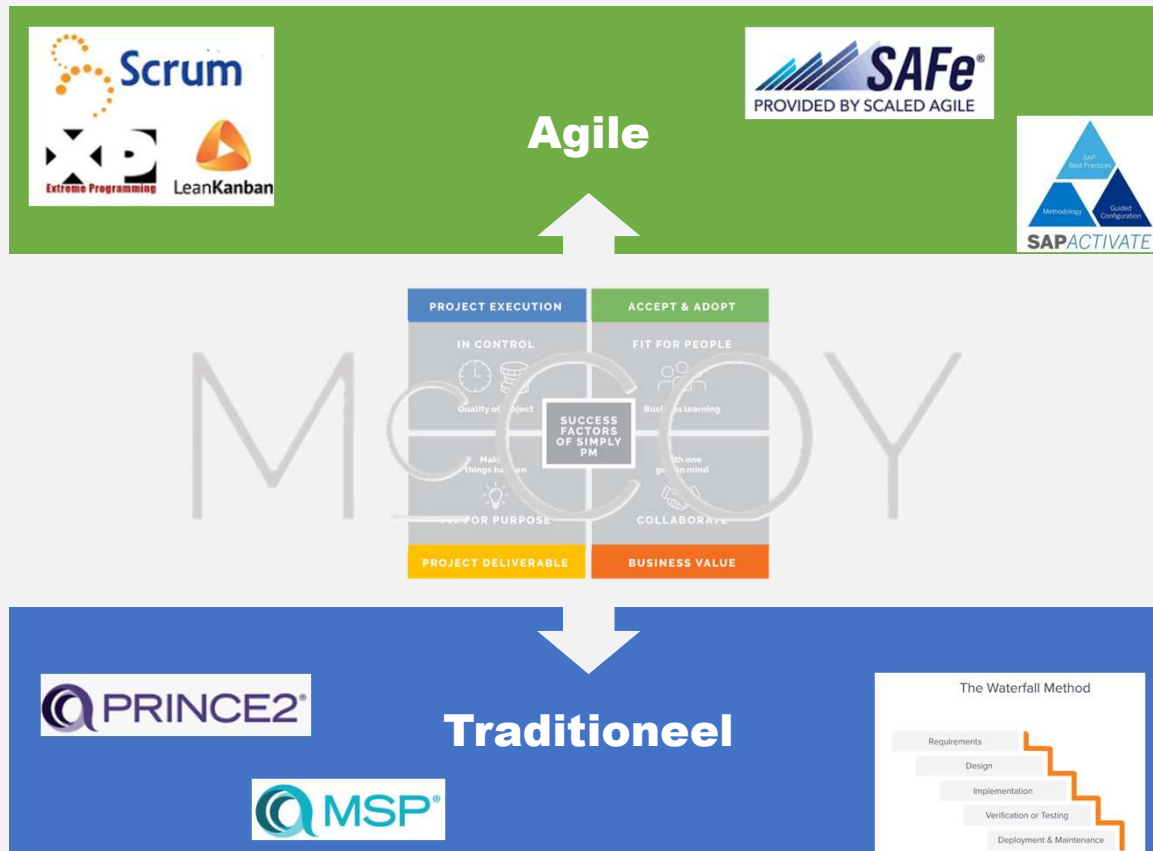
Scrum

XP
Extreme Programming

LeanKanban

Agile

SAFe®
PROVIDED BY SCALED AGILE

SAP Best Practices
Methodology
Guided Configuration
SAP ACTIVATE

MCCOY

PROJECT EXECUTION
ACCEPT & ADOPT
IN CONTROL
FIT FOR PEOPLE
Quality of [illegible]ject
Business learning
SUCCESS FACTORS OF SIMPLY PM
Mak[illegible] things ha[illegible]en
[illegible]th one go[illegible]n mind
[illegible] FOR PURPOSE
COLLABORATE
PROJECT DELIVERABLE
BUSINESS VALUE

PRINCE2®

Traditioneel

MSP®

The Waterfall Method
Requirements
Design
Implementation
Verification or Testing
Deployment & Maintenance